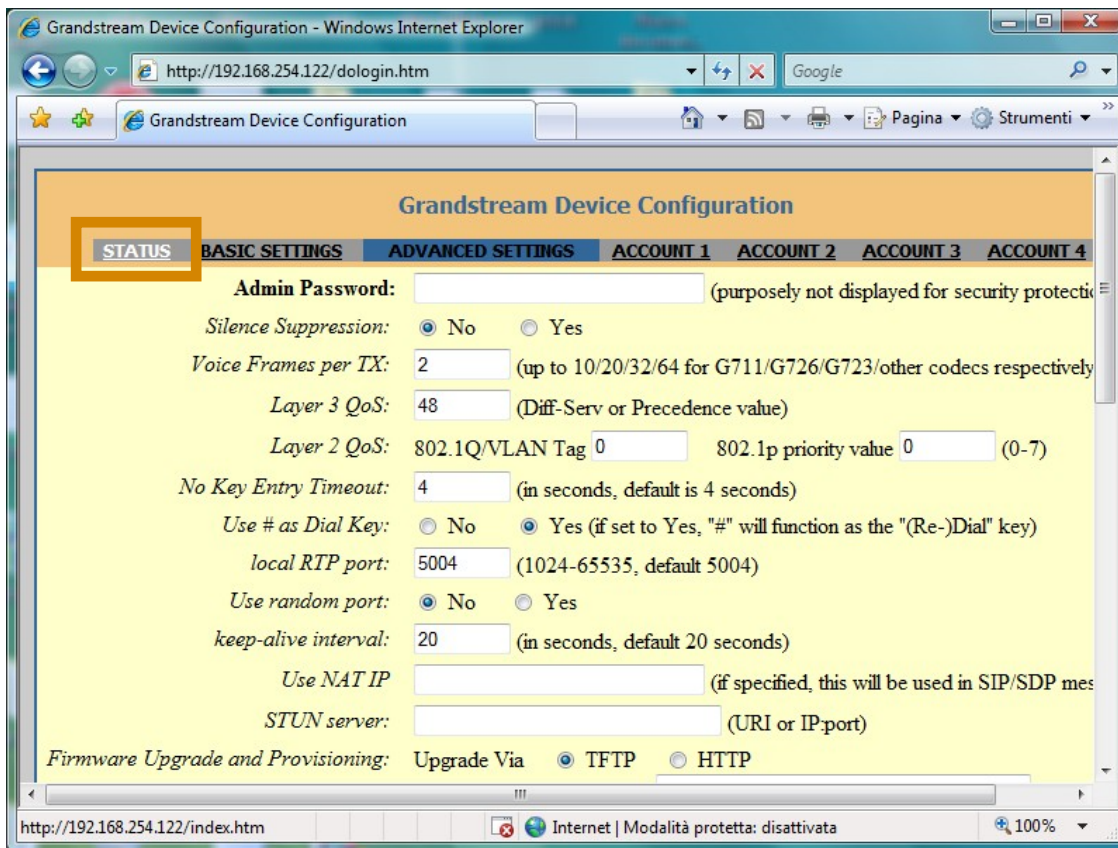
Grandstream Device Configuration - Windows Internet Explorer

http://192.168.254.122/dologin.htm

Google

Grandstream Device Configuration

Pagina ▾ Strumenti ▾

Grandstream Device Configuration

STATUS BASIC SETTINGS ADVANCED SETTINGS ACCOUNT 1 ACCOUNT 2 ACCOUNT 3 ACCOUNT 4

Admin Password: (purposely not displayed for security protecti

Silence Suppression: No Yes

Voice Frames per TX: 2 (up to 10/20/32/64 for G711/G726/G723/other codecs respectively

Layer 3 QoS: 48 (Diff-Serv or Precedence value)

Layer 2 QoS: 802.1Q/VLAN Tag 0 802.1p priority value 0 (0-7)

No Key Entry Timeout: 4 (in seconds, default is 4 seconds)

Use # as Dial Key: No Yes (if set to Yes, "#" will function as the "(Re-)Dial" key)

local RTP port: 5004 (1024-65535, default 5004)

Use random port: No Yes

keep-alive interval: 20 (in seconds, default 20 seconds)

Use NAT IP (if specified, this will be used in SIP/SDP mes

STUN server: (URI or IP:port)

Firmware Upgrade and Provisioning: Upgrade Via TFTP HTTP

http://192.168.254.122/index.htm

Internet | Modalità protetta: disattivata

100%